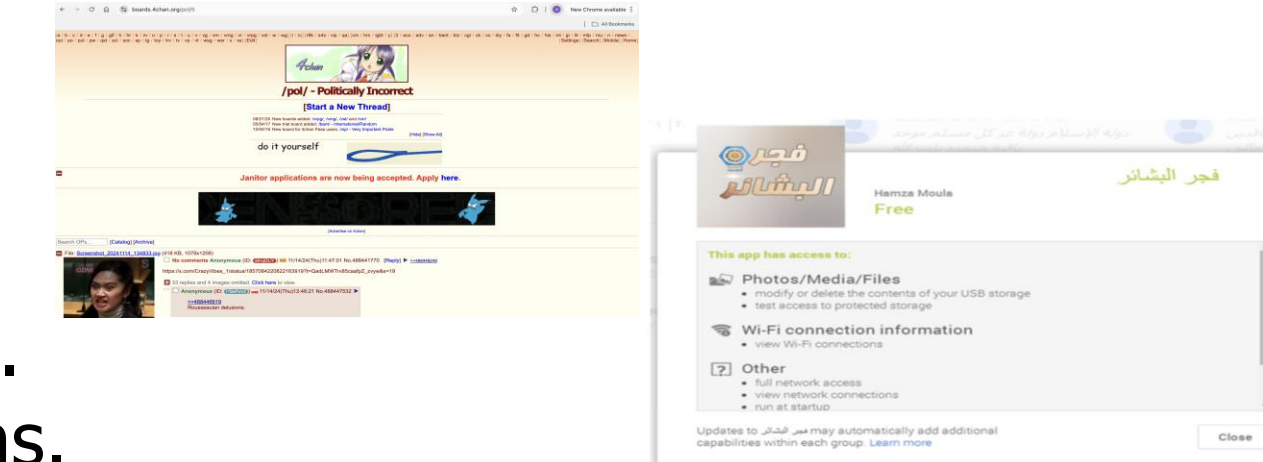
boards.4chan.org/pol/
New Chrome available
All Bookmarks

[Settings] [Search] [Mobile] [Home]

4chan
/pol/ - Politically Incorrect
[Start a New Thread]

do it yourself

[Hide] [Show All]

Janitor applications are now being accepted. Apply here.

[Advertise on 4chan]

[Catalog] [Archive]

File: Screenshot_20241114_134833.jpg (418 KB, 1076x1208)
No comments Anonymous (ID: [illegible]) 11/14/24(Thu)11:47:01 No.488441770 [Reply]
https://x.com/CrazyVibes_1/status/1857084220822183919?t=QadLMWTn85cadfpZ_zvyw&s=19
33 replies and 4 images omitted. Click here to view.
Anonymous (ID: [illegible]) 11/14/24(Thu)12:46:21 No.488447532
>>488445619
Rousseauian delusions.

.
ns.

فجر البشائر
Hamza Moula
Free
فجر البشائر

This app has access to:
Photos/Media/Files
• modify or delete the contents of your USB storage
• test access to protected storage
Wi-Fi connection information
• view Wi-Fi connections
Other
• full network access
• view network connections
• run at startup

Updates to فجر البشائر may automatically add additional capabilities within each group. Learn more
Close